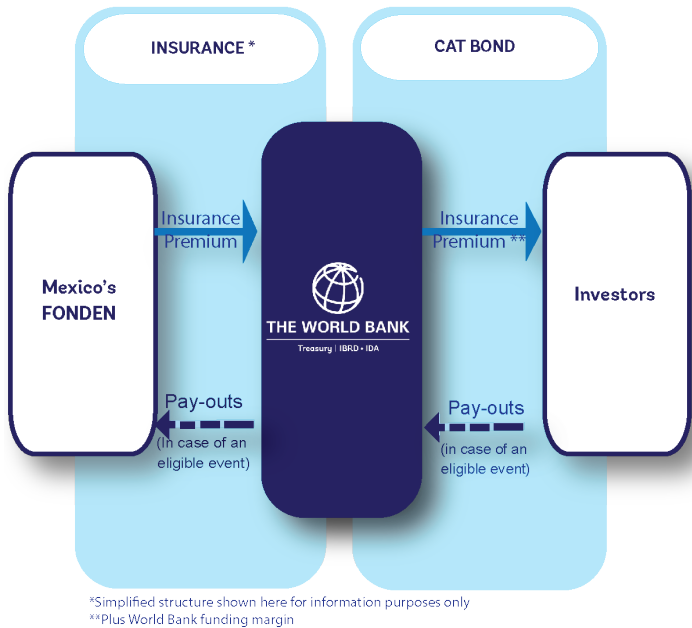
INSURANCE *

CAT BOND

Mexico's FONDEN

Insurance Premium

THE WORLD BANK
Treasury | IBRD • IDA

Insurance Premium **

Investors

Pay-outs
(In case of an eligible event)

Pay-outs
(in case of an eligible event)

*Simplified structure shown here for information purposes only
**Plus World Bank funding margin